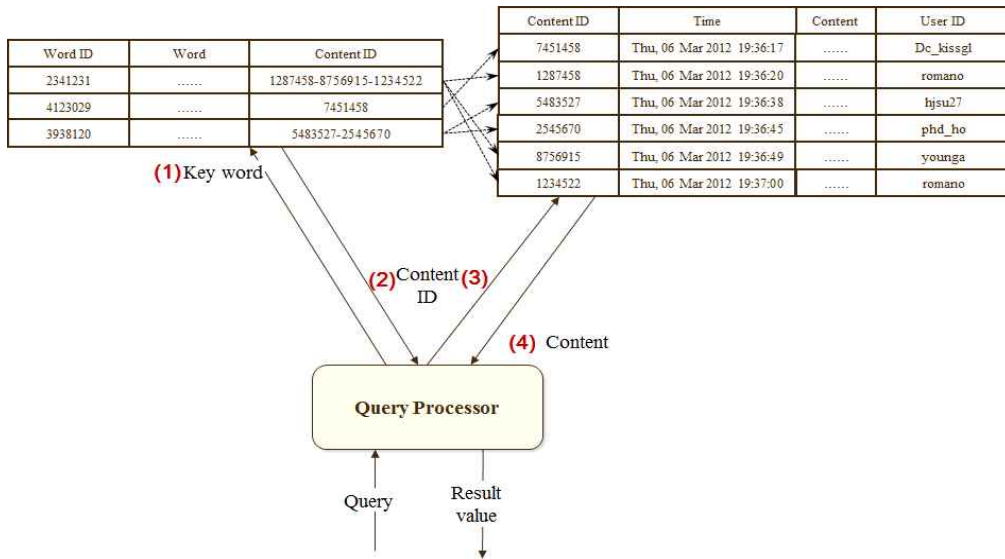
| Word ID | Word | Content ID |
|---|---|---|
| 2341231 | …… | 1287458-8756915-1234522 |
| 4123029 | …… | 7451458 |
| 3938120 | …… | 5483527-2545670 |

| Content ID | Time | Content | User ID |
|---|---|---|---|
| 7451458 | Thu, 06 Mar 2012 19:36:17 | …… | Dc_kissgl |
| 1287458 | Thu, 06 Mar 2012 19:36:20 | …… | romano |
| 5483527 | Thu, 06 Mar 2012 19:36:38 | …… | hjsu27 |
| 2545670 | Thu, 06 Mar 2012 19:36:45 | …… | phd_ho |
| 8756915 | Thu, 06 Mar 2012 19:36:49 | …… | younga |
| 1234522 | Thu, 06 Mar 2012 19:37:00 | …… | romano |

(1) Key word

(2) Content ID (3)

(4) Content

Query Processor

Query

Result value